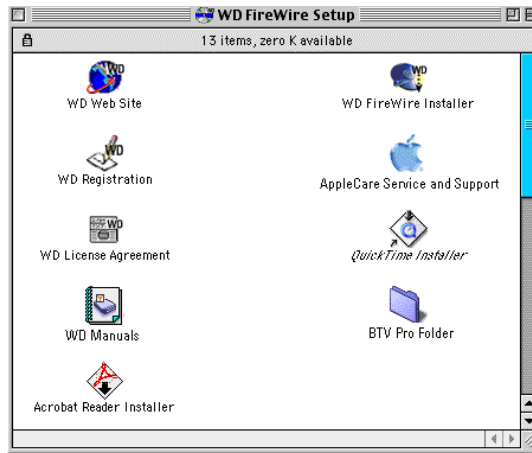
WD FireWire Setup

13 items, zero K available

WD Web Site

WD FireWire Installer

WD Registration

AppleCare Service and Support

WD License Agreement

QuickTime Installer

WD Manuals

BTV Pro Folder

Acrobat Reader Installer